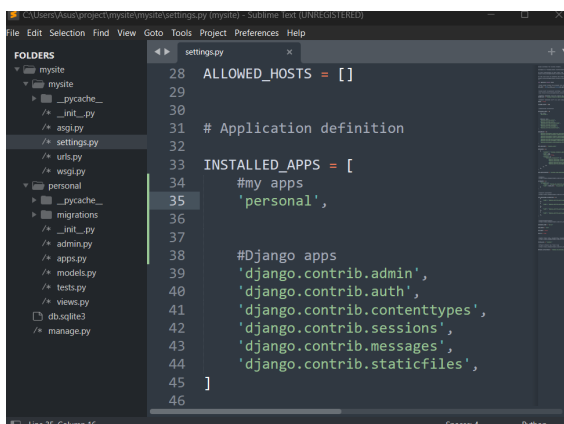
C:\Users\Asus\project\mysite\mysite\settings.py (mysite) - Sublime Text (UNREGISTERED)

File Edit Selection Find View Goto Tools Project Preferences Help

FOLDERS
mysite
mysite
__pycache__
__init__.py
asgi.py
settings.py
urls.py
wsgi.py
personal
__pycache__
migrations
__init__.py
admin.py
apps.py
models.py
tests.py
views.py
db.sqlite3
manage.py

settings.py ×

28 ALLOWED_HOSTS = []
29
30
31 # Application definition
32
33 INSTALLED_APPS = [
34 #my apps
35 'personal',
36
37
38 #Django apps
39 'django.contrib.admin',
40 'django.contrib.auth',
41 'django.contrib.contenttypes',
42 'django.contrib.sessions',
43 'django.contrib.messages',
44 'django.contrib.staticfiles',
45 ]
46

Line 35, Column 16 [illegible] Python